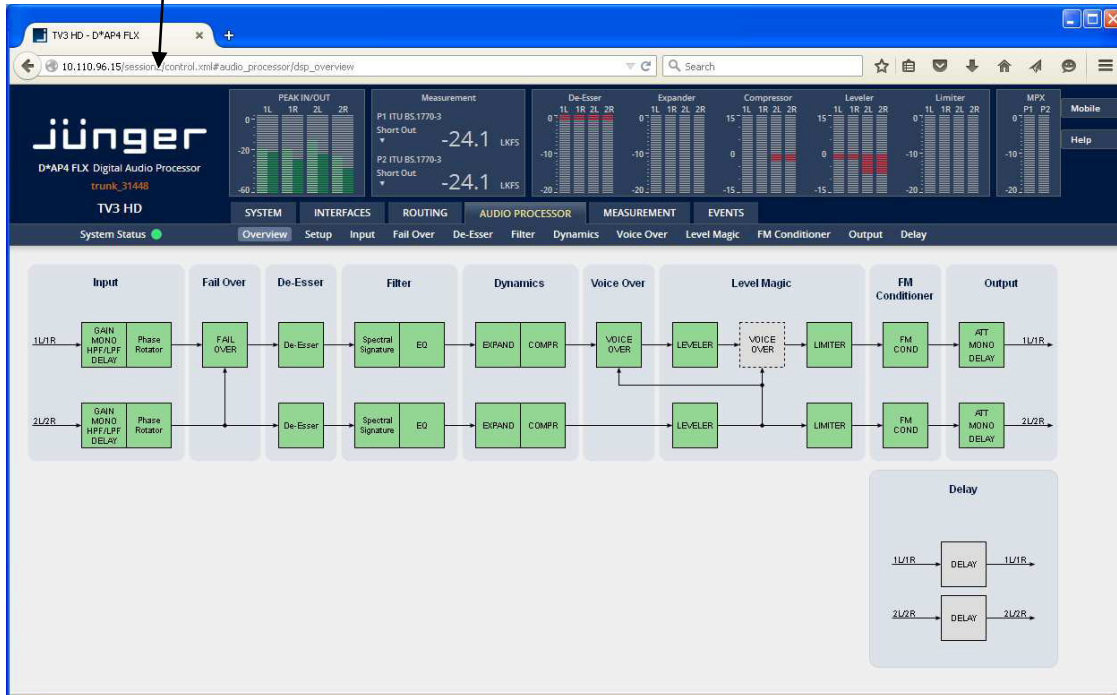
TV3 HD - D*AP4 FLX

10.110.96.15/session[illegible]/control.xml#audio_processor/dsp_overview

Search

jünger
D*AP4 FLX Digital Audio Processor
trunk_31448
TV3 HD

PEAK IN/OUT
1L 1R 2L 2R
0
-20
-60

Measurement
P1 ITU BS.1770-3
Short Out
-24.1 LKFS
P2 ITU BS.1770-3
Short Out
-24.1 LKFS

De-Esser
1L 1R 2L 2R
0
-10
-20

Expander
1L 1R 2L 2R
0
-10
-20

Compressor
1L 1R 2L 2R
15
0
-15

Leveler
1L 1R 2L 2R
15
0
-15

Limiter
1L 1R 2L 2R
0
-10
-20

MPX
P1 P2
0
-10
-20

Mobile
Help

SYSTEM INTERFACES ROUTING AUDIO PROCESSOR MEASUREMENT EVENTS

System Status

Overview Setup Input Fail Over De-Esser Filter Dynamics Voice Over Level Magic FM Conditioner Output Delay

Input
Fail Over
De-Esser
Filter
Dynamics
Voice Over
Level Magic
FM Conditioner
Output

1L/1R
GAIN MONO HPF/LPF DELAY
Phase Rotator
FAIL OVER
De-Esser
Spectral Signature
EQ
EXPAND
COMPR
VOICE OVER
LEVELER
VOICE OVER
LIMITER
FM COND
ATT MONO DELAY
1L/1R

2L/2R
GAIN MONO HPF/LPF DELAY
Phase Rotator
De-Esser
Spectral Signature
EQ
EXPAND
COMPR
LEVELER
LIMITER
FM COND
ATT MONO DELAY
2L/2R

Delay
1L/1R
DELAY
1L/1R
2L/2R
DELAY
2L/2R